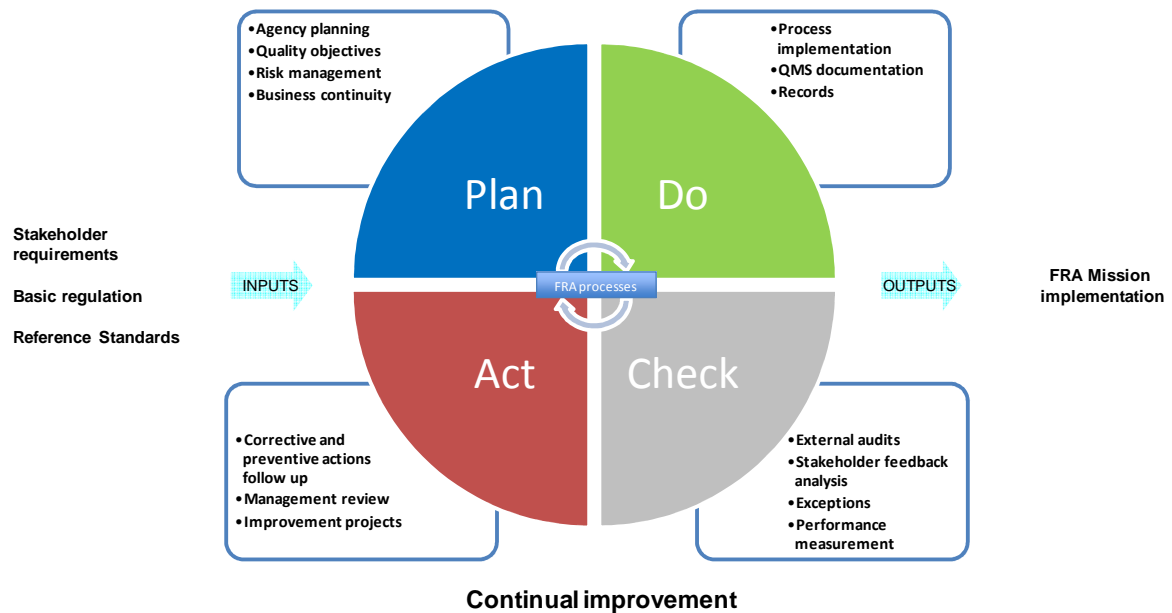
•Agency planning
•Quality objectives
•Risk management
•Business continuity

•Process implementation
•QMS documentation
•Records

Plan

Do

Stakeholder requirements

Basic regulation

Reference Standards

INPUTS

FRA processes

OUTPUTS

FRA Mission implementation

Act

Check

•Corrective and preventive actions follow up
•Management review
•Improvement projects

•External audits
•Stakeholder feedback analysis
•Exceptions
•Performance measurement

Continual improvement